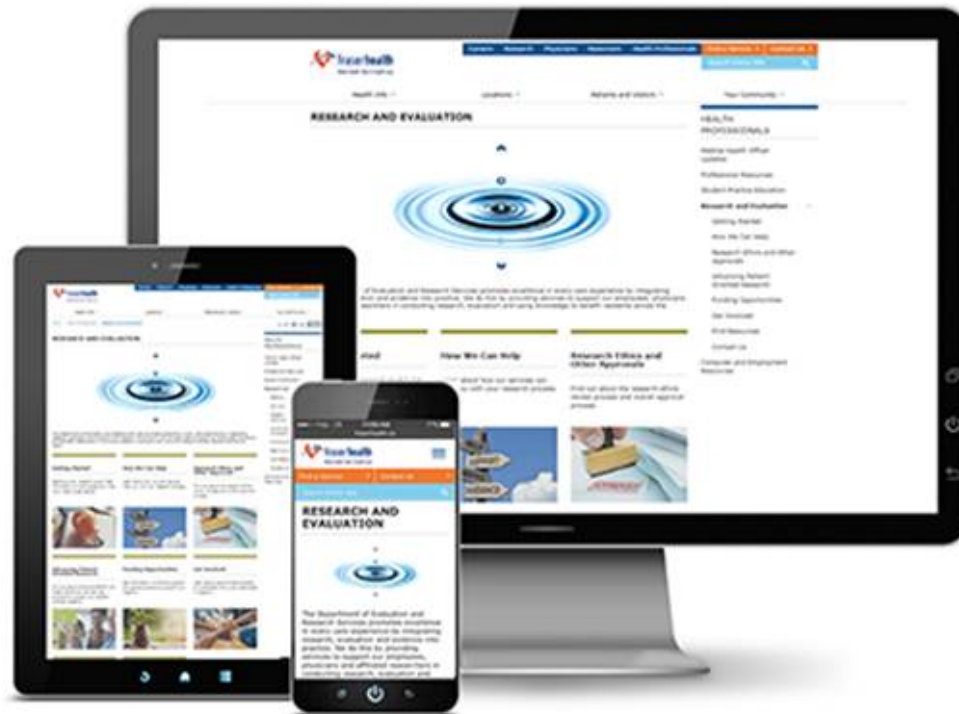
fraserhealth

Careers Research Physicians Volunteers Health Professionals Online Services Contact Us

Health Info Locations Patients and Visitors Your Community

RESEARCH AND EVALUATION

HEALTH PROFESSIONALS

Medical Health Officer Updates

Professional Resources

Student Practice Education

Research and Evaluation

Getting Started

How We Can Help

Research Ethics and Other Approvals

Advancing Patient Oriented Research

Funding Opportunities

Get Involved

Find Resources

Contact Us

Computer and Employment Resources

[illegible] of Evaluation and Research Services promotes excellence in every care experience by integrating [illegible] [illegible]

How We Can Help

Research Ethics and Other Approvals

RESEARCH AND EVALUATION

Getting Started

How We Can Help

Research Ethics and Other Approvals

Advancing Patient Oriented Research

Funding Opportunities

Get Involved

fraserhealth

RESEARCH AND EVALUATION

The Department of Evaluation and Research Services promotes excellence in every care experience by integrating research, evaluation and evidence into practice. We do this by providing services to support our employees, physicians and affiliated researchers in conducting research, evaluation and